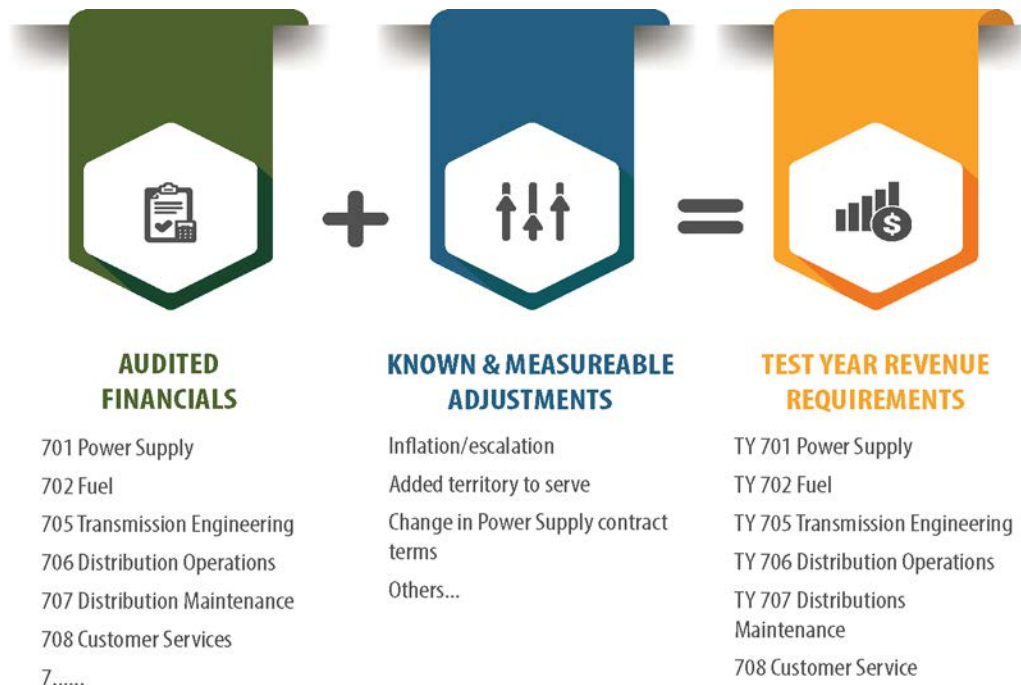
AUDITED FINANCIALS

701 Power Supply

702 Fuel

705 Transmission Engineering

706 Distribution Operations

707 Distribution Maintenance

708 Customer Services

7......

KNOWN & MEASUREABLE ADJUSTMENTS

Inflation/escalation

Added territory to serve

Change in Power Supply contract terms

Others...

TEST YEAR REVENUE REQUIREMENTS

TY 701 Power Supply

TY 702 Fuel

TY 705 Transmission Engineering

TY 706 Distribution Operations

TY 707 Distributions Maintenance

708 Customer Service